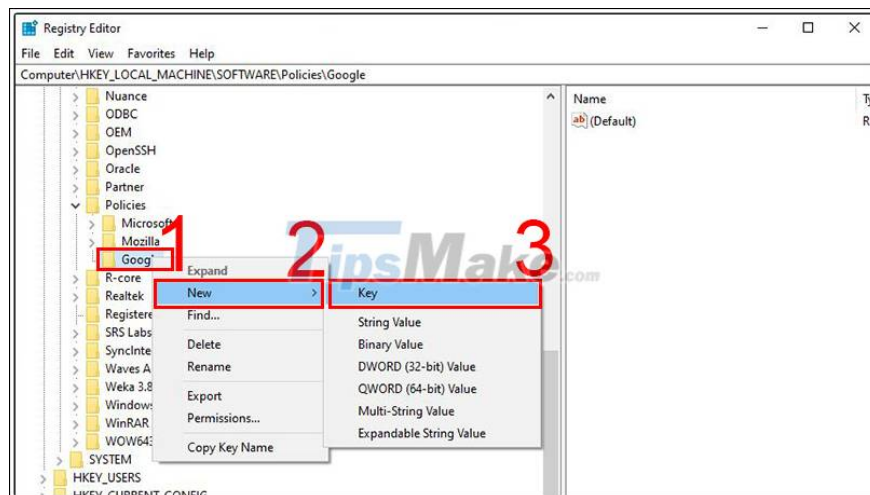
Registry Editor
File Edit View Favorites Help
Computer\HKEY_LOCAL_MACHINE\SOFTWARE\Policies\Google
Nuance
ODBC
OEM
OpenSSH
Oracle
Partner
Policies
Microsof
Mozilla
Goog
R-core
Realtek
Registere
SRS Labs
SyncInte
Waves A
Weka 3.8
Window
WinRAR
WOW64
SYSTEM
HKEY_USERS
HKEY_CURRENT_CONFIG
Name
Ty
(Default)
R
1
2
3
TipsMake.com
Expand
New
Find...
Delete
Rename
Export
Permissions...
Copy Key Name
Key
String Value
Binary Value
DWORD (32-bit) Value
QWORD (64-bit) Value
Multi-String Value
Expandable String Value